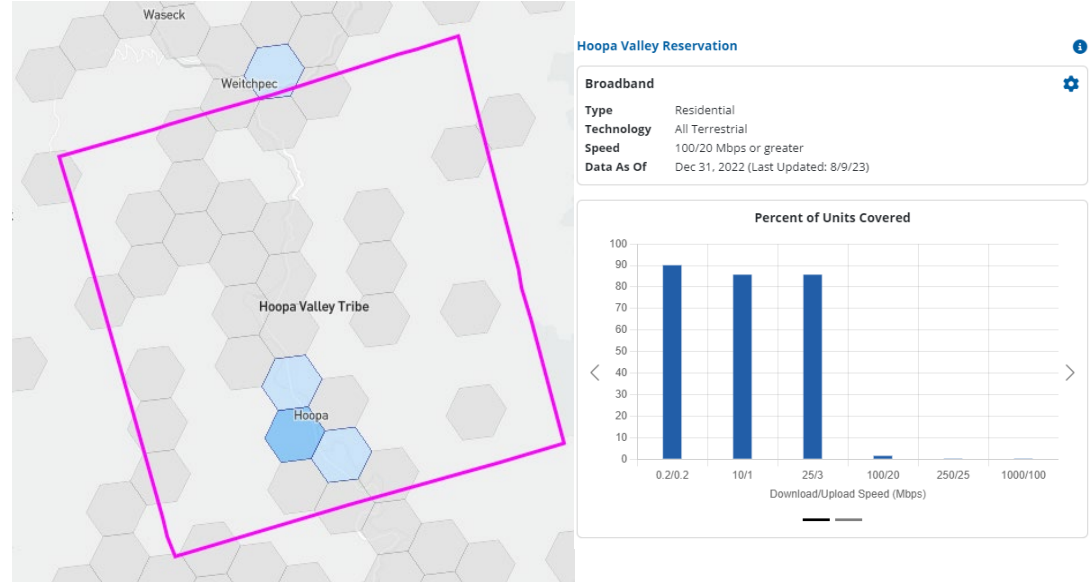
Waseck

Weitchpec

Hoopa Valley Tribe

Hoopa

Hoopa Valley Reservation

Broadband

| | |
|---|---|
| Type | Residential |
| Technology | All Terrestrial |
| Speed | 100/20 Mbps or greater |
| Data As Of | Dec 31, 2022 (Last Updated: 8/9/23) |

Percent of Units Covered

100
90
80
70
60
50
40
30
20
10
0

0.2/0.2
10/1
25/3
100/20
250/25
1000/100

Download/Upload Speed (Mbps)